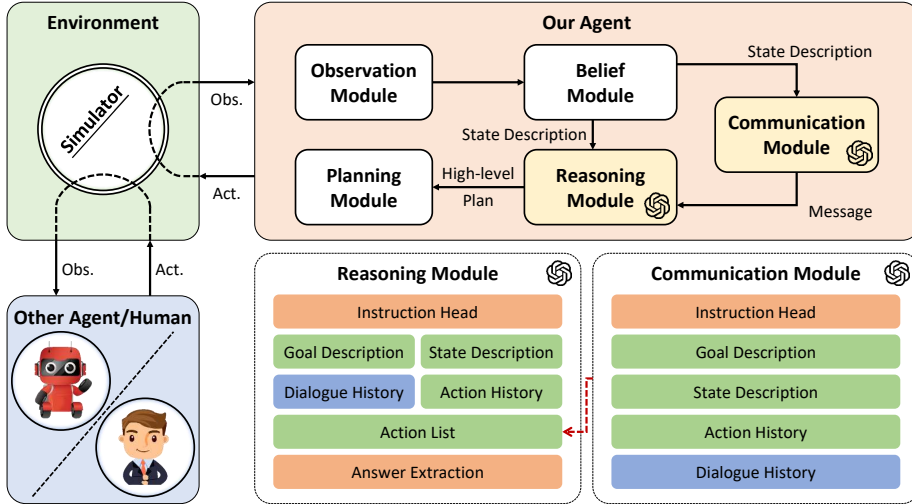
Environment

Simulator

Obs.

Act.

Obs.

Act.

Other Agent/Human

Our Agent

Observation Module

Belief Module

State Description

Communication Module

State Description

Planning Module

High-level Plan

Reasoning Module

Message

Reasoning Module

Instruction Head

Goal Description

State Description

Dialogue History

Action History

Action List

Answer Extraction

Communication Module

Instruction Head

Goal Description

State Description

Action History

Dialogue History